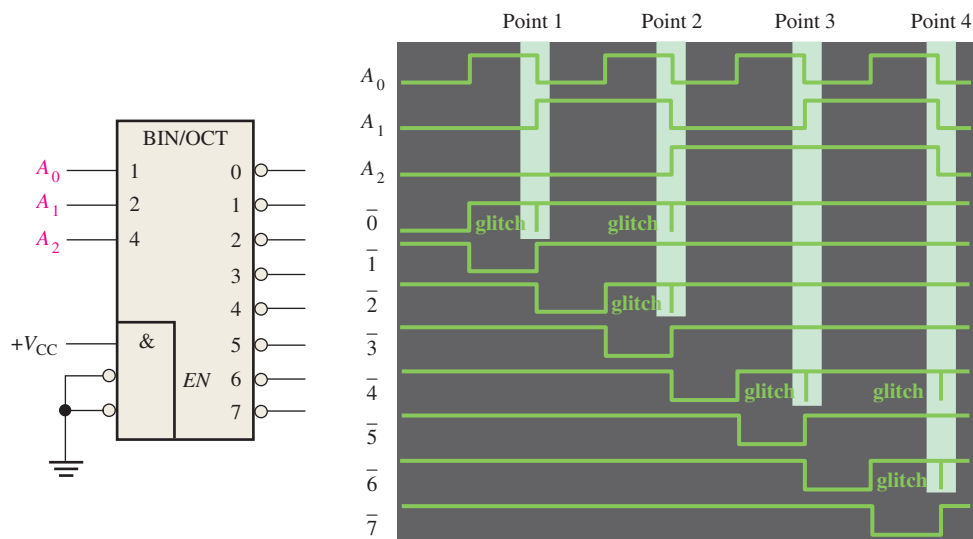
BIN/OCT

$A_0$ 1
$A_1$ 2
$A_2$ 4

0
1
2
3
4
5
6
7

$+V_{CC}$
&
$EN$

Point 1
Point 2
Point 3
Point 4

$A_0$
$A_1$
$A_2$
$\overline{0}$
$\overline{1}$
$\overline{2}$
$\overline{3}$
$\overline{4}$
$\overline{5}$
$\overline{6}$
$\overline{7}$

glitch
glitch
glitch
glitch
glitch
glitch